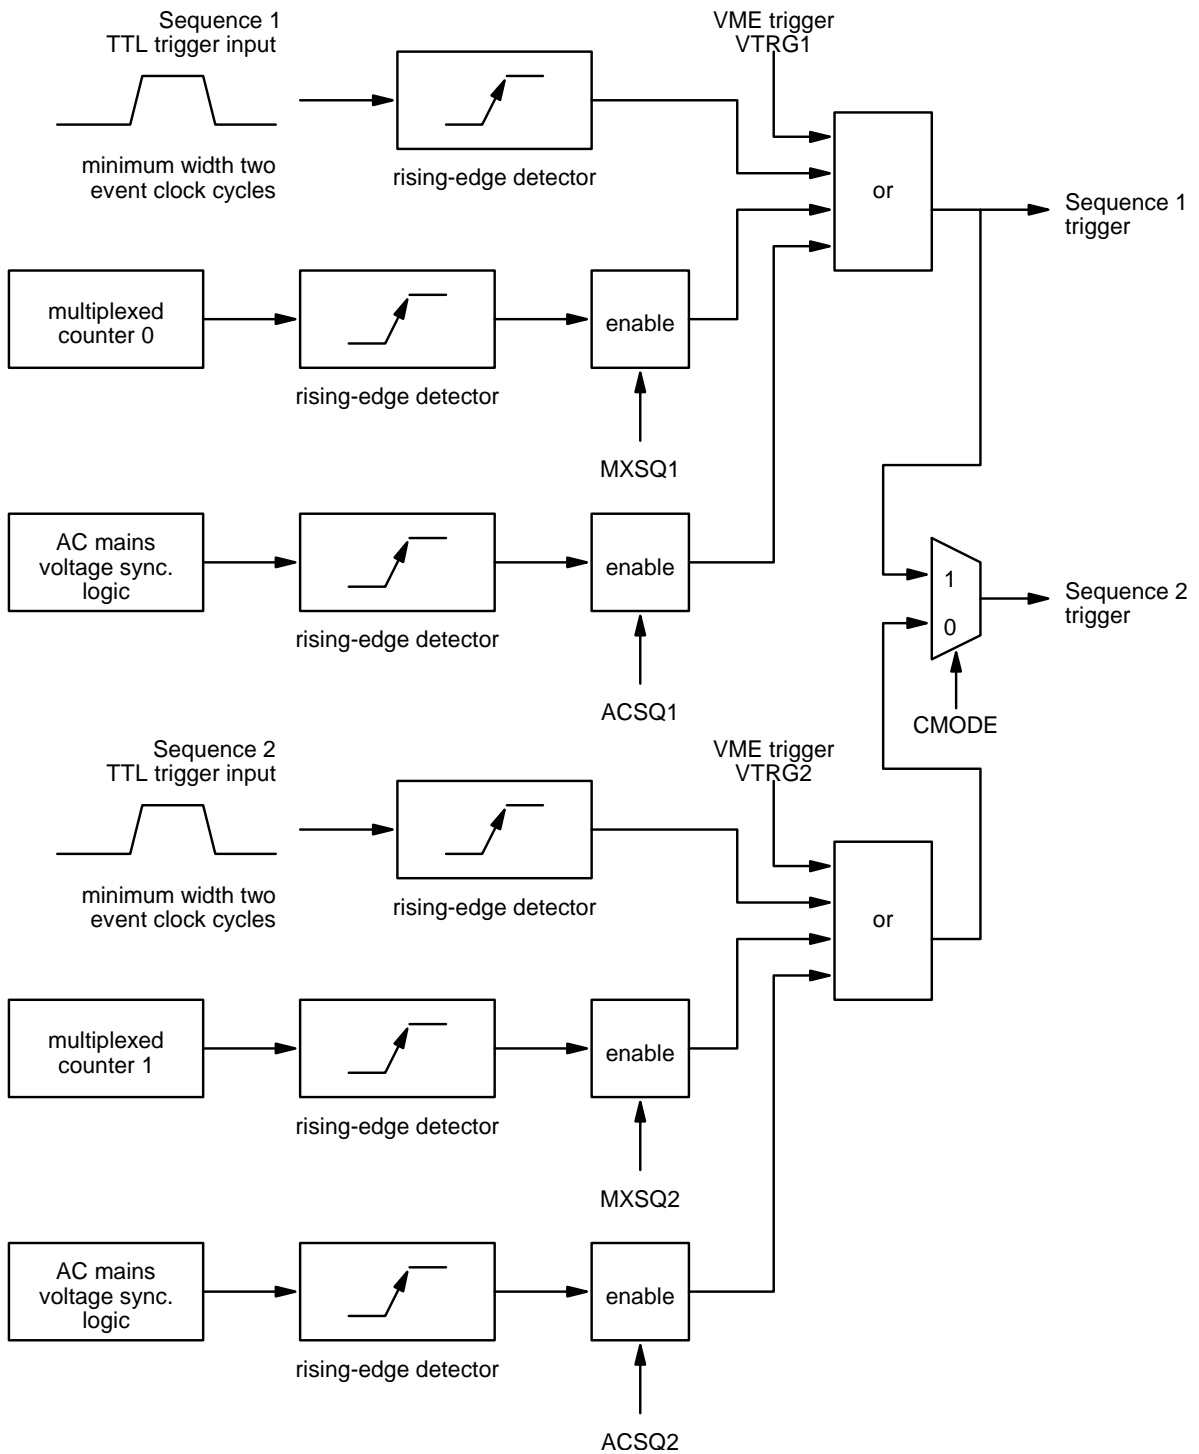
Sequence 1
TTL trigger input

minimum width two
event clock cycles

rising-edge detector

VME trigger
VTRG1

or

Sequence 1
trigger

multiplexed
counter 0

rising-edge detector

enable

MXSQ1

AC mains
voltage sync.
logic

rising-edge detector

enable

ACSQ1

1

0

Sequence 2
trigger

CMODE

Sequence 2
TTL trigger input

minimum width two
event clock cycles

rising-edge detector

VME trigger
VTRG2

or

multiplexed
counter 1

rising-edge detector

enable

MXSQ2

AC mains
voltage sync.
logic

rising-edge detector

enable

ACSQ2